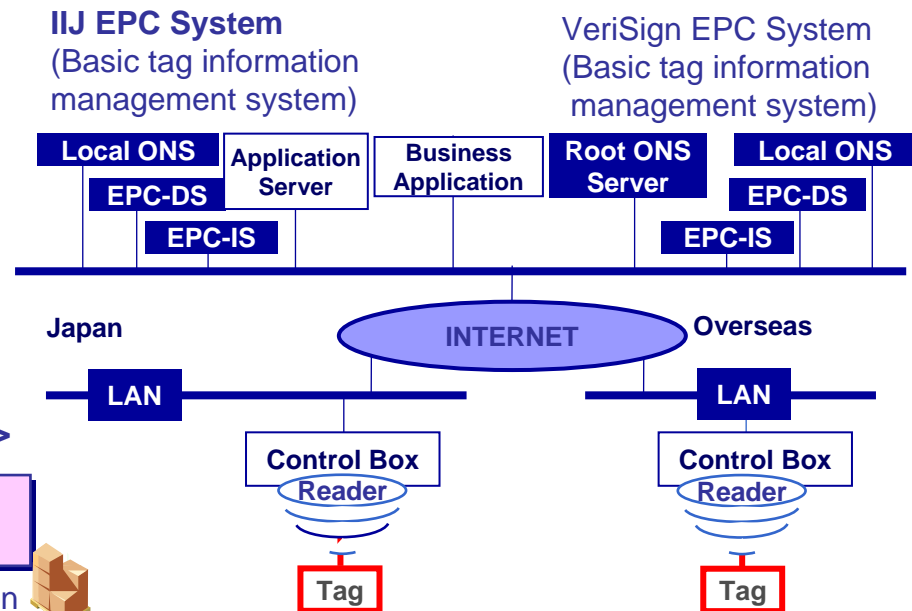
IIJ EPC System
(Basic tag information management system)

VeriSign EPC System
(Basic tag information management system)

Local ONS
EPC-DS
EPC-IS
Application Server
Business Application
Root ONS Server
Local ONS
EPC-DS
EPC-IS

Japan
INTERNET
Overseas

LAN
LAN

>

Control Box
Reader
Tag

Control Box
Reader
Tag

n